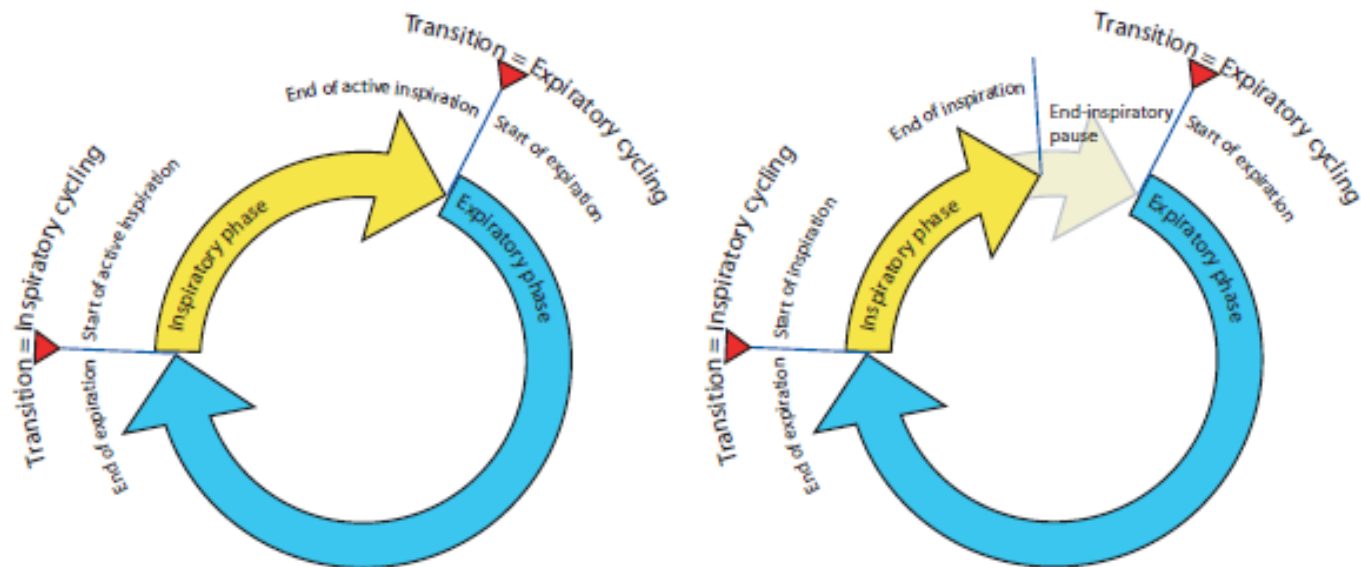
Transition = Expiratory cycling

End of active inspiration

Start of expiration

Transition = Inspiratory cycling

Start of active inspiration

End of expiration

Inspiratory phase

Expiratory phase

Transition = Expiratory cycling

End of inspiration

End-inspiratory pause

Start of expiration

Transition = Inspiratory cycling

Start of inspiration

End of expiration

Inspiratory phase

Expiratory phase